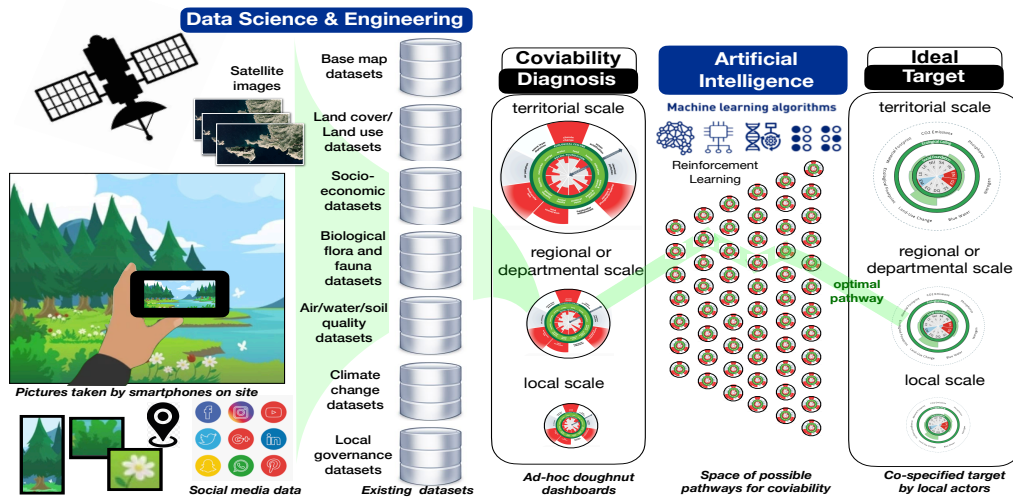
Data Science & Engineering

Satellite images

Pictures taken by smartphones on site

Social media data

Base map datasets

Land cover/ Land use datasets

Socio-economic datasets

Biological flora and fauna datasets

Air/water/soil quality datasets

Climate change datasets

Local governance datasets

Existing datasets

Coviability Diagnosis

territorial scale

regional or departmental scale

local scale

Ad-hoc doughnut dashboards

Artificial Intelligence

Machine learning algorithms

Reinforcement Learning

optimal pathway

Space of possible pathways for coviability

Ideal Target

territorial scale

CO2 Emissions

Blue Water

Land Use Change

regional or departmental scale

local scale

Co-specified target by local actors